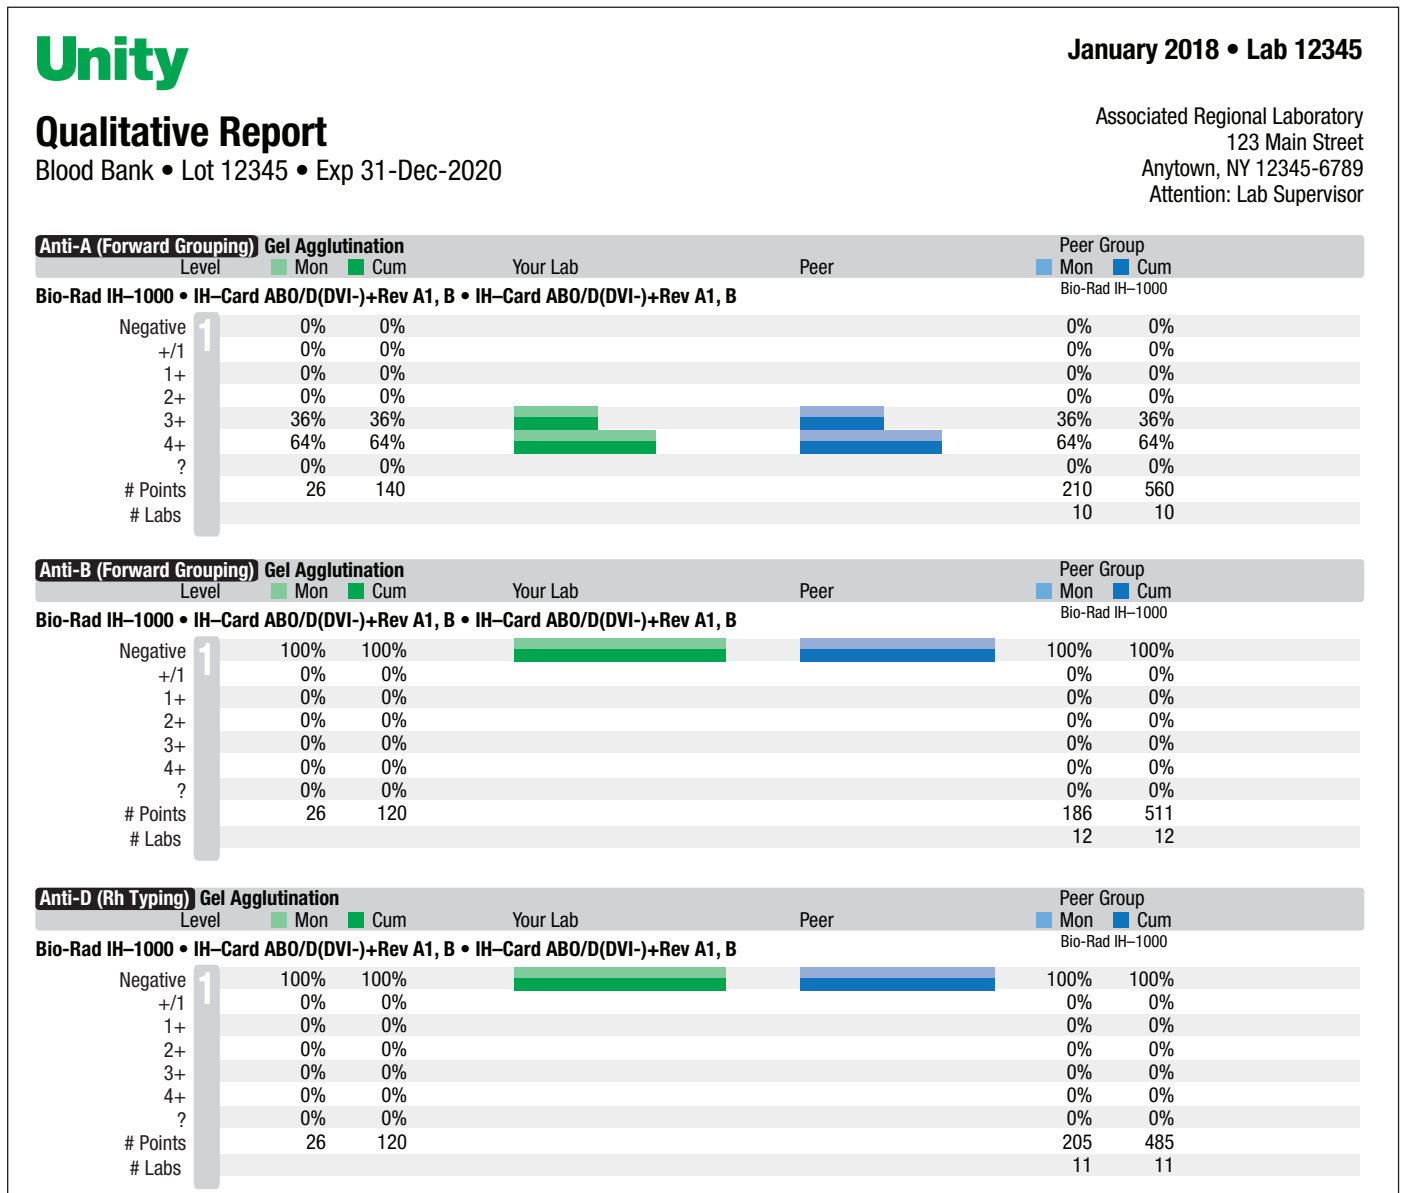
Unity

January 2018 • Lab 12345

Qualitative Report
Blood Bank • Lot 12345 • Exp 31-Dec-2020

Associated Regional Laboratory
123 Main Street
Anytown, NY 12345-6789
Attention: Lab Supervisor

Anti-A (Forward Grouping) Gel Agglutination
Level Mon Cum Your Lab Peer Peer Group Mon Cum
Bio-Rad IH–1000 • IH–Card ABO/D(DVI-)+Rev A1, B • IH–Card ABO/D(DVI-)+Rev A1, B
Bio-Rad IH–1000

| Level | Mon | Cum | Peer Mon | Peer Cum |
|---|---|---|---|---|
| Negative | 0% | 0% | 0% | 0% |
| +/1 | 0% | 0% | 0% | 0% |
| 1+ | 0% | 0% | 0% | 0% |
| 2+ | 0% | 0% | 0% | 0% |
| 3+ | 36% | 36% | 36% | 36% |
| 4+ | 64% | 64% | 64% | 64% |
| ? | 0% | 0% | 0% | 0% |
| # Points | 26 | 140 | 210 | 560 |
| # Labs | | | 10 | 10 |

1

Anti-B (Forward Grouping) Gel Agglutination
Level Mon Cum Your Lab Peer Peer Group Mon Cum
Bio-Rad IH–1000 • IH–Card ABO/D(DVI-)+Rev A1, B • IH–Card ABO/D(DVI-)+Rev A1, B
Bio-Rad IH–1000

| Level | Mon | Cum | Peer Mon | Peer Cum |
|---|---|---|---|---|
| Negative | 100% | 100% | 100% | 100% |
| +/1 | 0% | 0% | 0% | 0% |
| 1+ | 0% | 0% | 0% | 0% |
| 2+ | 0% | 0% | 0% | 0% |
| 3+ | 0% | 0% | 0% | 0% |
| 4+ | 0% | 0% | 0% | 0% |
| ? | 0% | 0% | 0% | 0% |
| # Points | 26 | 120 | 186 | 511 |
| # Labs | | | 12 | 12 |

1

Anti-D (Rh Typing) Gel Agglutination
Level Mon Cum Your Lab Peer Peer Group Mon Cum
Bio-Rad IH–1000 • IH–Card ABO/D(DVI-)+Rev A1, B • IH–Card ABO/D(DVI-)+Rev A1, B
Bio-Rad IH–1000

| Level | Mon | Cum | Peer Mon | Peer Cum |
|---|---|---|---|---|
| Negative | 100% | 100% | 100% | 100% |
| +/1 | 0% | 0% | 0% | 0% |
| 1+ | 0% | 0% | 0% | 0% |
| 2+ | 0% | 0% | 0% | 0% |
| 3+ | 0% | 0% | 0% | 0% |
| 4+ | 0% | 0% | 0% | 0% |
| ? | 0% | 0% | 0% | 0% |
| # Points | 26 | 120 | 205 | 485 |
| # Labs | | | 11 | 11 |

1